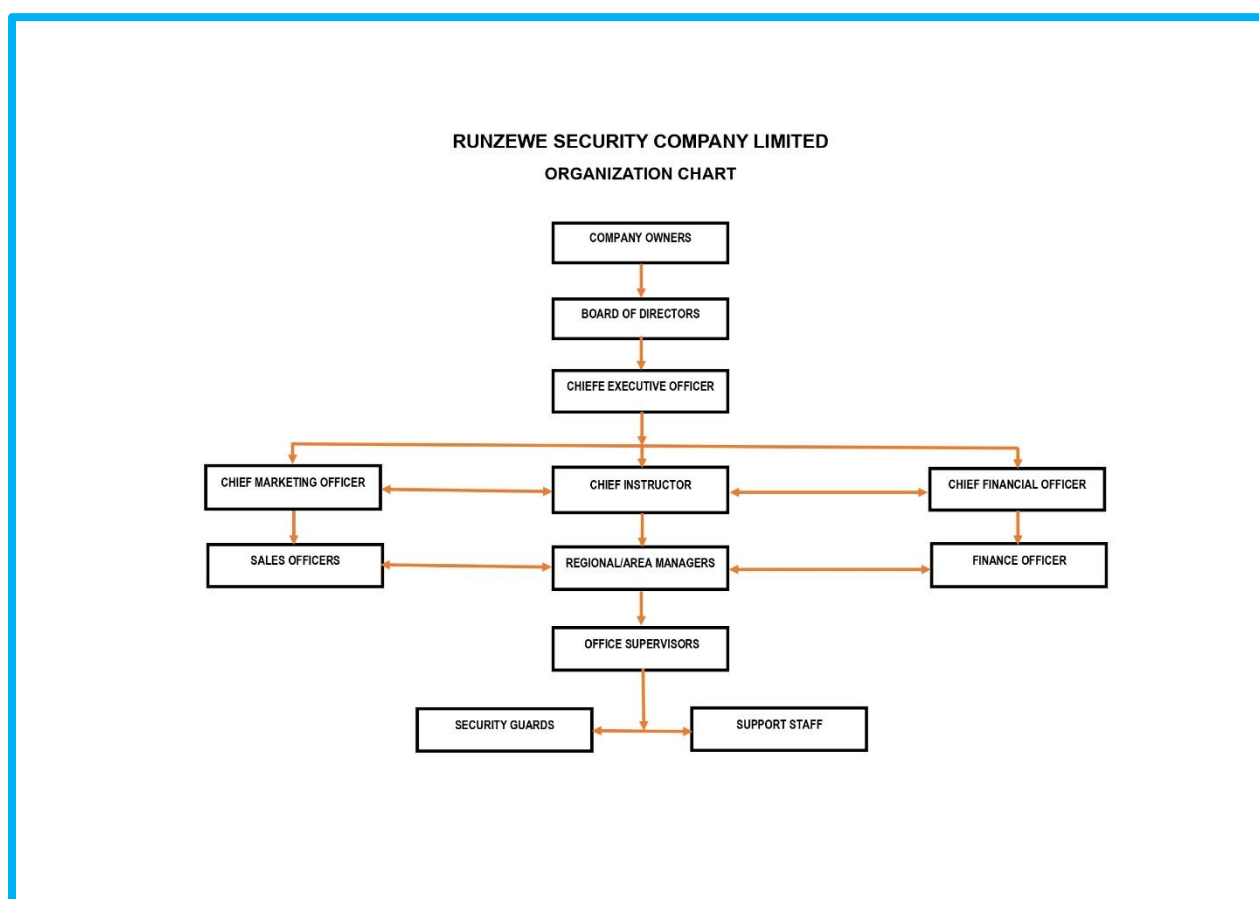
RUNZEWE SECURITY COMPANY LIMITED
ORGANIZATION CHART

COMPANY OWNERS

BOARD OF DIRECTORS

CHIEFE EXECUTIVE OFFICER

CHIEF MARKETING OFFICER

CHIEF INSTRUCTOR

CHIEF FINANCIAL OFFICER

SALES OFFICERS

REGIONAL/AREA MANAGERS

FINANCE OFFICER

OFFICE SUPERVISORS

SECURITY GUARDS

SUPPORT STAFF